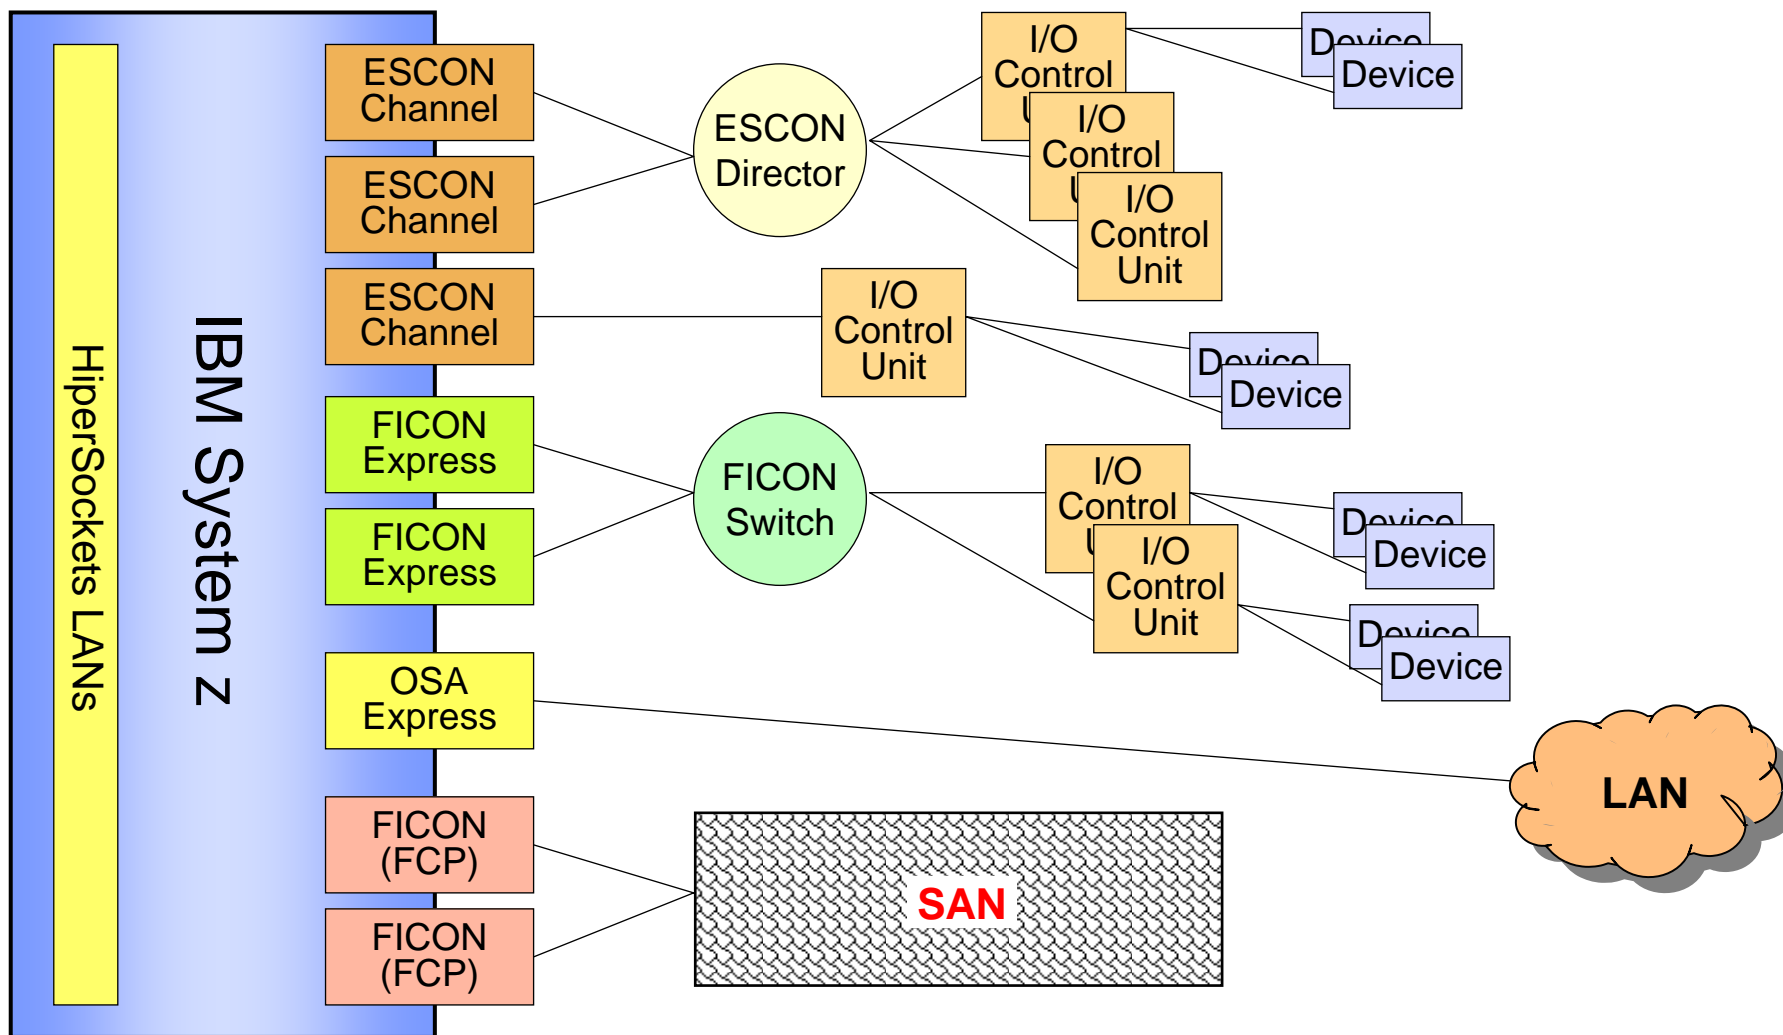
HiperSockets LANs

IBM System z

ESCON Channel

ESCON Channel

ESCON Channel

FICON Express

FICON Express

OSA Express

FICON (FCP)

FICON (FCP)

ESCON Director

FICON Switch

I/O Control U

I/O Control U

I/O Control Unit

Device

Device

I/O Control Unit

Device

Device

I/O Control U

I/O Control Unit

Device

Device

Device

Device

LAN

SAN